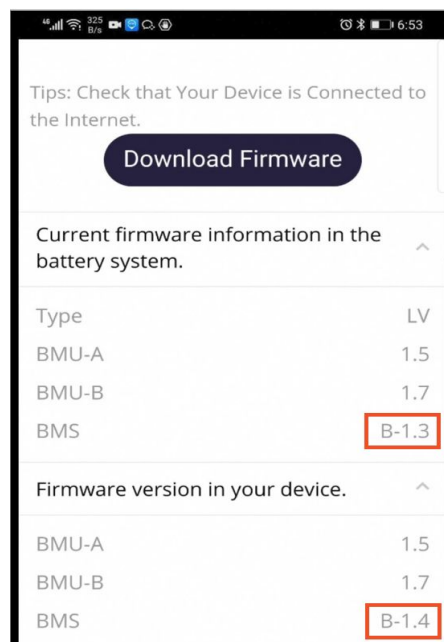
46 325 B/s 6:53

Tips: Check that Your Device is Connected to the Internet.

Download Firmware

Current firmware information in the battery system.

| Type | LV |
|---|---|
| BMU-A | 1.5 |
| BMU-B | 1.7 |
| BMS | B-1.3 |

Firmware version in your device.

| BMU-A | 1.5 |
|---|---|
| BMU-B | 1.7 |
| BMS | B-1.4 |